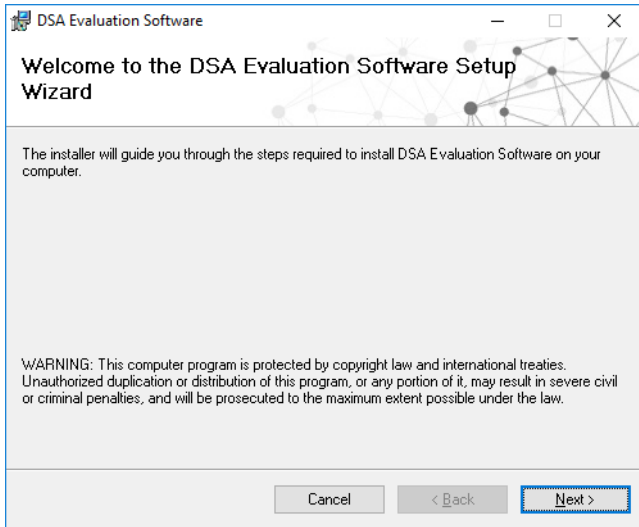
DSA Evaluation Software

Welcome to the DSA Evaluation Software Setup Wizard

The installer will guide you through the steps required to install DSA Evaluation Software on your computer.

WARNING: This computer program is protected by copyright law and international treaties. Unauthorized duplication or distribution of this program, or any portion of it, may result in severe civil or criminal penalties, and will be prosecuted to the maximum extent possible under the law.

Cancel
< Back
Next >